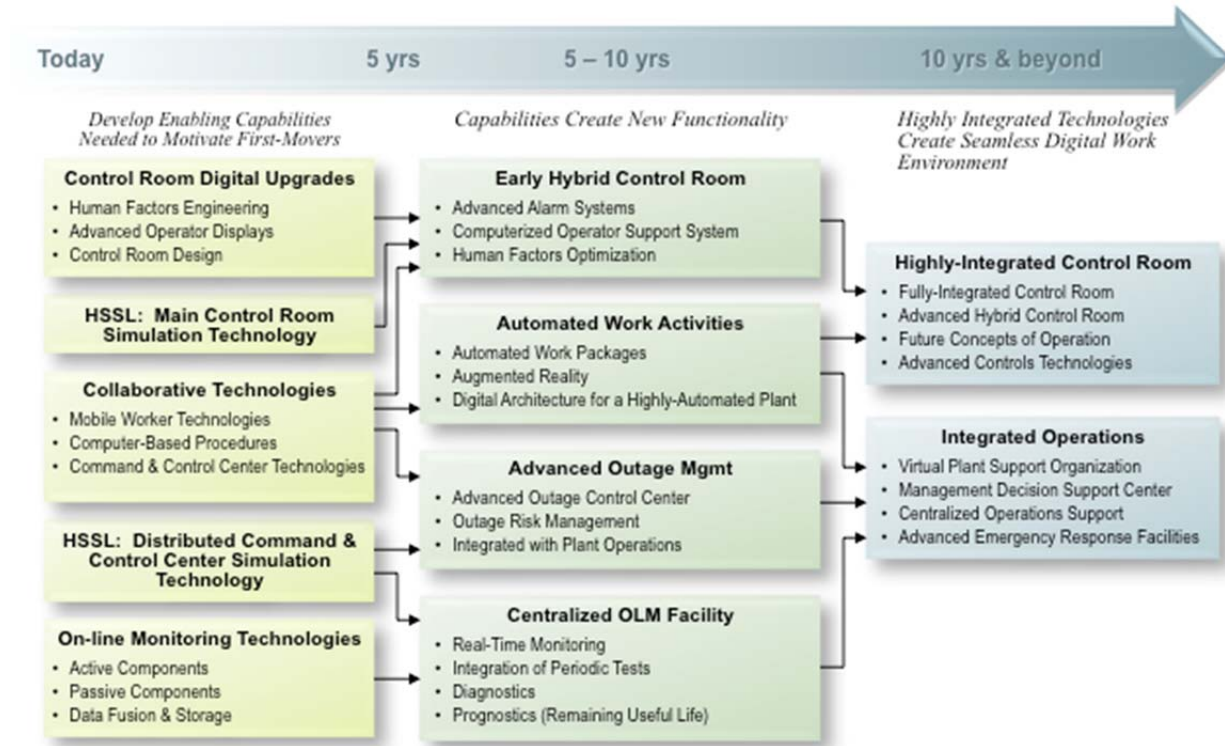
Today 5 yrs 5 – 10 yrs 10 yrs & beyond

Develop Enabling Capabilities Needed to Motivate First-Movers

Control Room Digital Upgrades
• Human Factors Engineering
• Advanced Operator Displays
• Control Room Design

HSSL: Main Control Room Simulation Technology

Collaborative Technologies
• Mobile Worker Technologies
• Computer-Based Procedures
• Command & Control Center Technologies

HSSL: Distributed Command & Control Center Simulation Technology

On-line Monitoring Technologies
• Active Components
• Passive Components
• Data Fusion & Storage

Capabilities Create New Functionality

Early Hybrid Control Room
• Advanced Alarm Systems
• Computerized Operator Support System
• Human Factors Optimization

Automated Work Activities
• Automated Work Packages
• Augmented Reality
• Digital Architecture for a Highly-Automated Plant

Advanced Outage Mgmt
• Advanced Outage Control Center
• Outage Risk Management
• Integrated with Plant Operations

Centralized OLM Facility
• Real-Time Monitoring
• Integration of Periodic Tests
• Diagnostics
• Prognostics (Remaining Useful Life)

Highly Integrated Technologies Create Seamless Digital Work Environment

Highly-Integrated Control Room
• Fully-Integrated Control Room
• Advanced Hybrid Control Room
• Future Concepts of Operation
• Advanced Controls Technologies

Integrated Operations
• Virtual Plant Support Organization
• Management Decision Support Center
• Centralized Operations Support
• Advanced Emergency Response Facilities